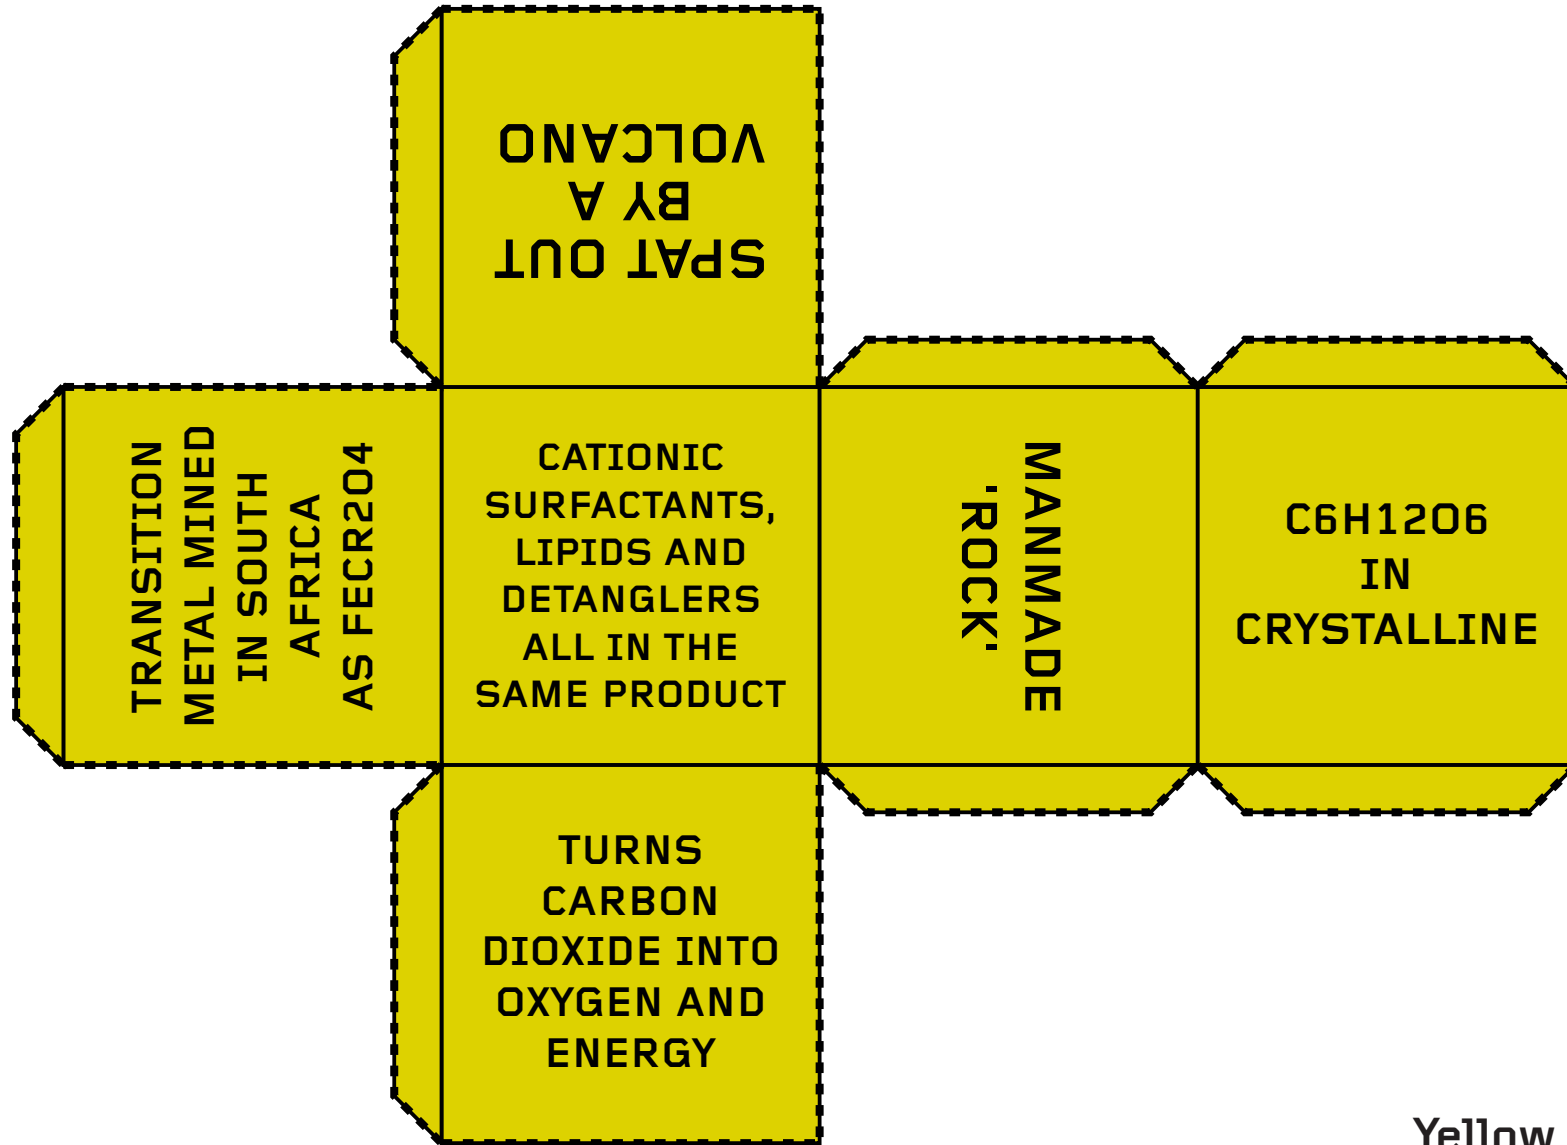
SPAT OUT
BY A
VOLCANO

TRANSITION METAL MINED IN SOUTH AFRICA AS FECR2O4

CATIONIC SURFACTANTS, LIPIDS AND DETANGLERS ALL IN THE SAME PRODUCT

MANMADE 'ROCK'

C6H12O6 IN CRYSTALLINE

TURNS CARBON DIOXIDE INTO OXYGEN AND ENERGY

Yellow